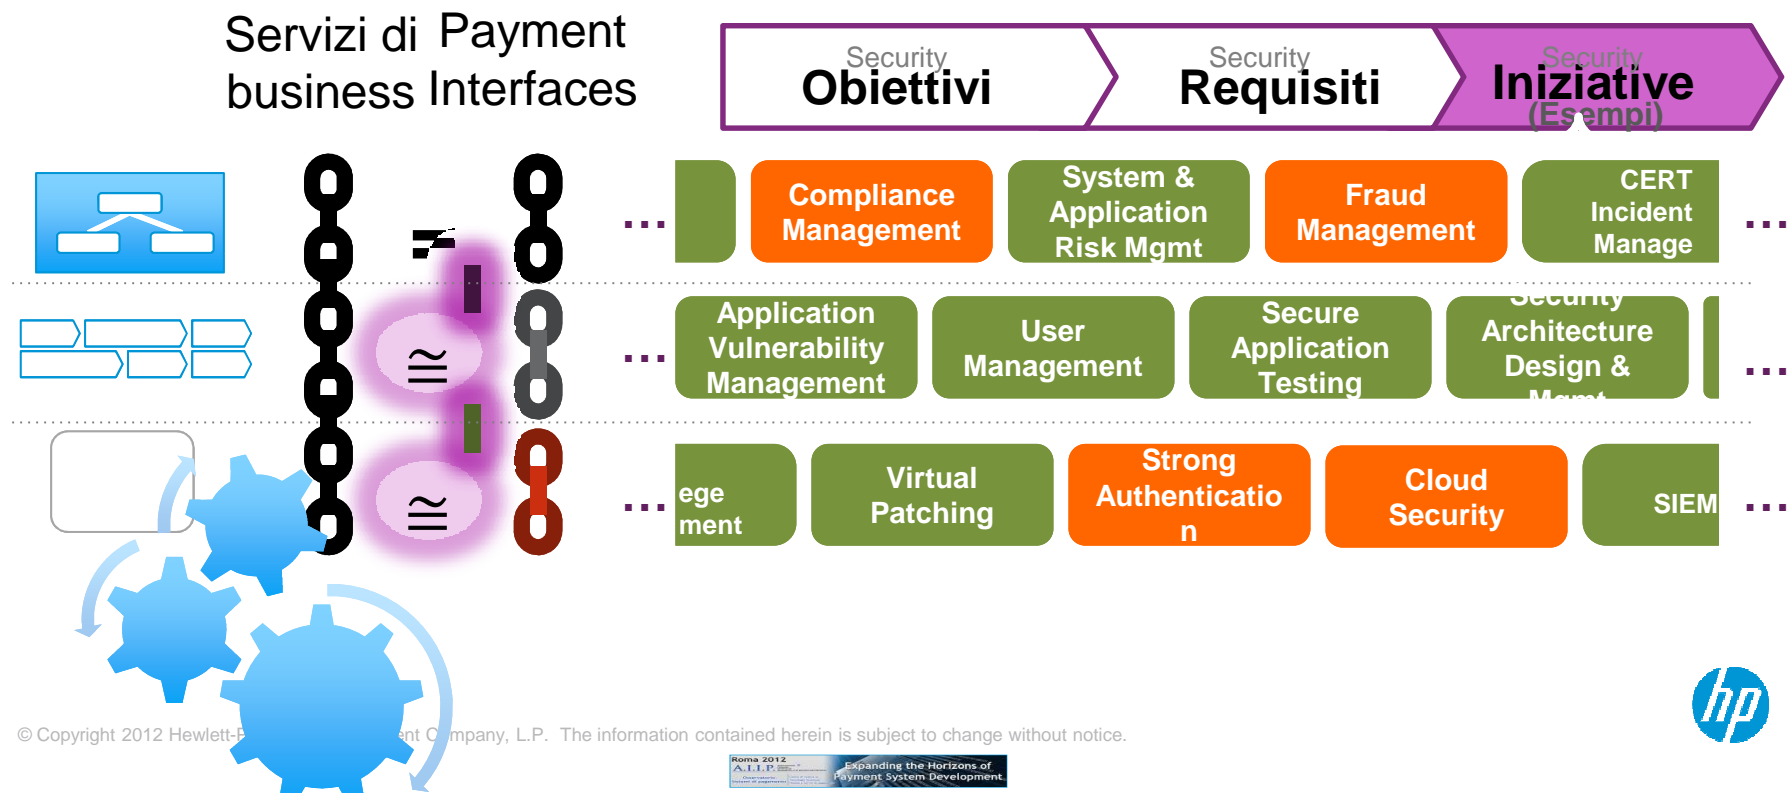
Servizi di Payment business Interfaces

Security
Obiettivi

Security
Requisiti

Security
Iniziative
(Esempi)

≠

≅

≅

...

Compliance Management

System & Application Risk Mgmt

Fraud Management

CERT Incident Manage

...

...

Application Vulnerability Management

User Management

Secure Application Testing

Security Architecture Design & Mgmt

...

...

ege ment

Virtual Patching

Strong Authenticatio n

Cloud Security

SIEM

...

© Copyright 2012 Hewlett-P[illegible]nt C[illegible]mpany, L.P. The information contained herein is subject to change without notice.

hp

Roma 2012
A.I.I.P.
Expanding the Horizons of Payment System Development